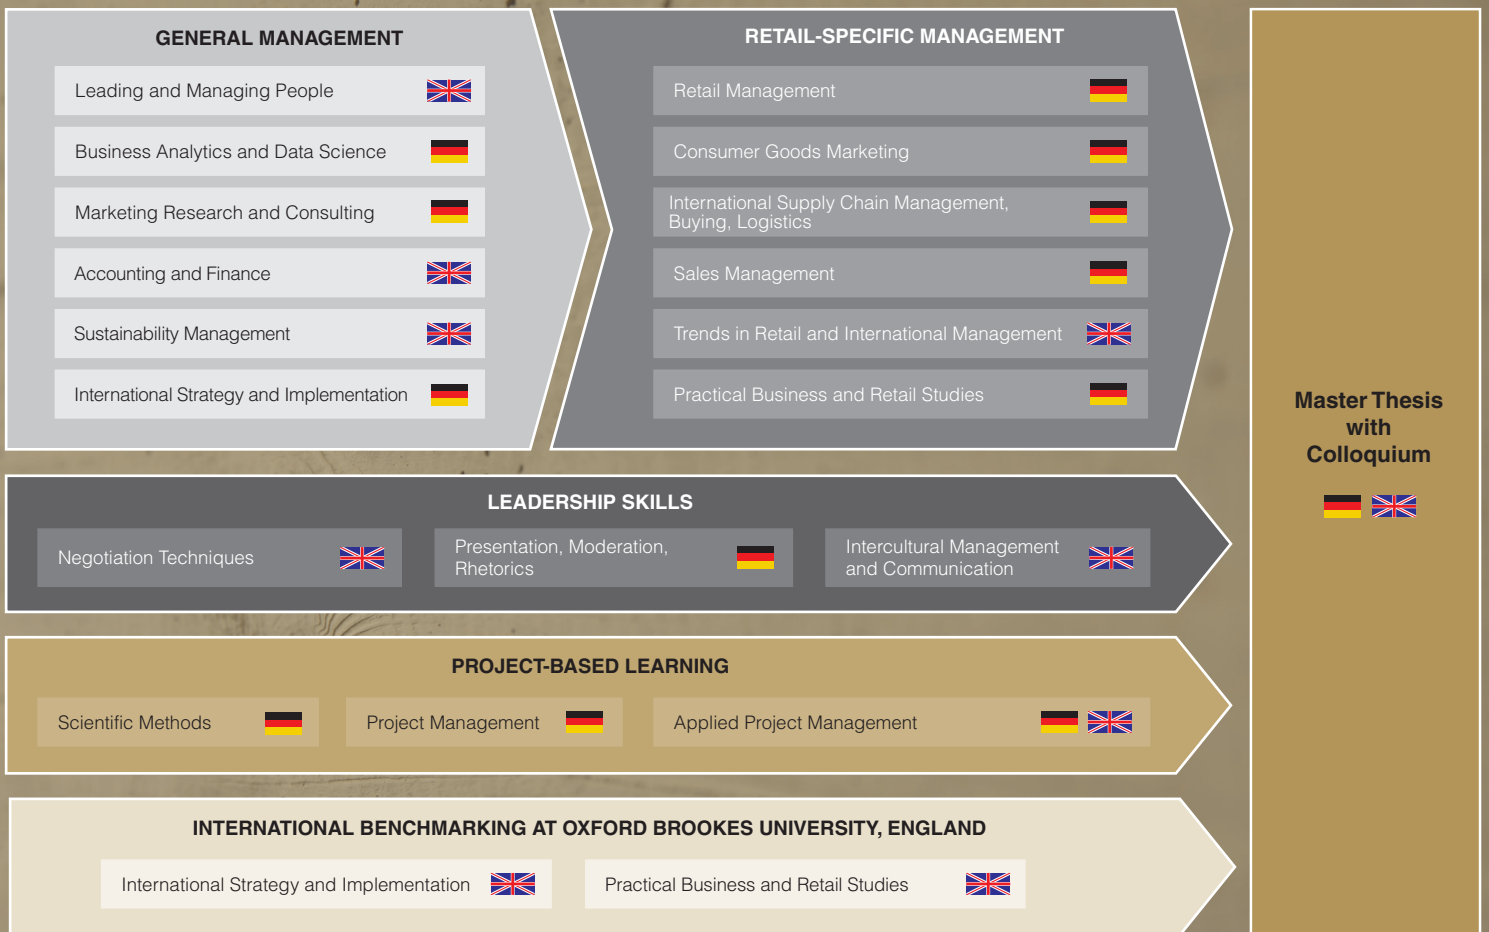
GENERAL MANAGEMENT

Leading and Managing People

Business Analytics and Data Science

Marketing Research and Consulting

Accounting and Finance

Sustainability Management

International Strategy and Implementation

RETAIL-SPECIFIC MANAGEMENT

Retail Management

Consumer Goods Marketing

International Supply Chain Management, Buying, Logistics

Sales Management

Trends in Retail and International Management

Practical Business and Retail Studies

Master Thesis with Colloquium

LEADERSHIP SKILLS

Negotiation Techniques

Presentation, Moderation, Rhetorics

Intercultural Management and Communication

PROJECT-BASED LEARNING

Scientific Methods

Project Management

Applied Project Management

INTERNATIONAL BENCHMARKING AT OXFORD BROOKES UNIVERSITY, ENGLAND

International Strategy and Implementation

Practical Business and Retail Studies